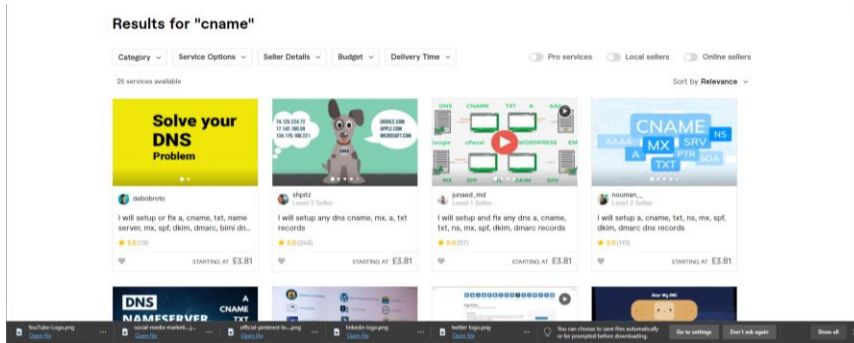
Results for "cname"

Category ⌄ Service Options ⌄ Seller Details ⌄ Budget ⌄ Delivery Time ⌄

Pro services Local sellers Online sellers

25 services available

Sort by Relevance ⌄

Solve your DNS Problem

debobroto

I will setup or fix a, cname, txt, name server, mx, spf, dkim, dmarc, bimi dn...

★ 5.0 (19)

STARTING AT £3.81

74.125.224.72
17.142.160.59
104.170.198.211

GOOGLE.COM
APPLE.COM
MICROSOFT.COM

shpitz

I will setup any dns cname, mx, a, txt records

★ 4.9 (245)

STARTING AT £3.81

DNS CNAME TXT A AAAA
Google cPanel WORDPRESS EM
MX SPF DKIM DMARC

junaed_md
Level 2 Seller

I will setup and fix any dns a, cname, txt, ns, mx, spf, dkim, dmarc records

★ 5.0 (97)

STARTING AT £3.81

CNAME NS AAAA MX SRV A PTR SOA TXT

nouman__
Level 2 Seller

I will setup a, cname, txt, ns, mx, spf, dkim, dmarc dns records

★ 5.0 (110)

STARTING AT £3.81

DNS NAMESERVER A CNAME TXT

Hear My DNS

YouTube Logo.png Open file
social-media-market....png Open file
official-pinterest-lo....png Open file
linkedin logo.png Open file
twitter logo.png Open file

You can choose to save files automatically or be prompted before downloading.

Go to settings
Don't ask again
Show all